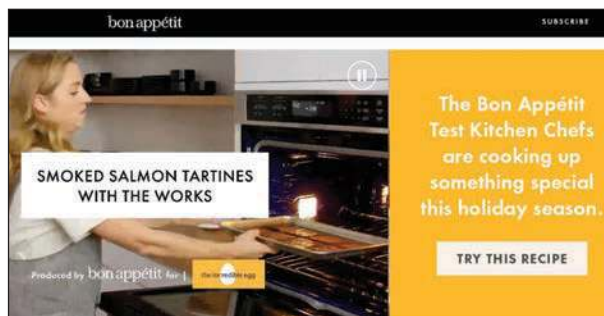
bon appétit

SUBSCRIBE

SMOKED SALMON TARTINES WITH THE WORKS

Produced by bon appétit for | the incredible egg

The Bon Appétit Test Kitchen Chefs are cooking up something special this holiday season.

TRY THIS RECIPE